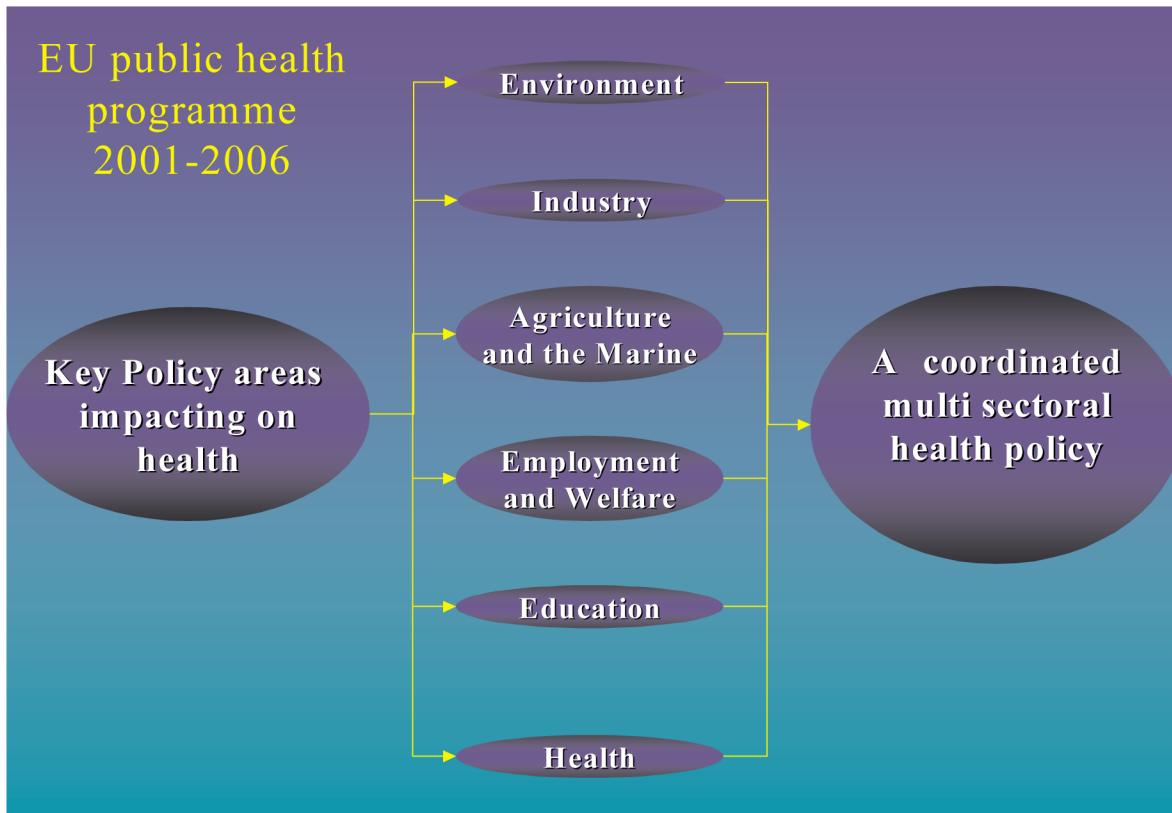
EU public health programme 2001-2006

Key Policy areas impacting on health

Environment

Industry

Agriculture and the Marine

Employment and Welfare

Education

Health

A coordinated multi sectoral health policy